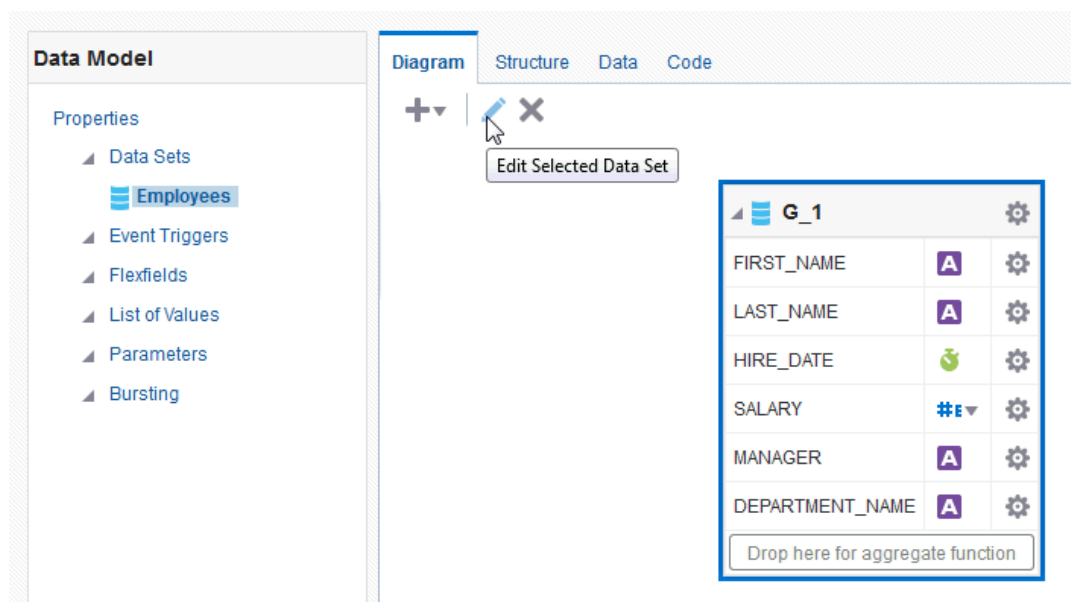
Data Model

Properties

Data Sets

Employees

Event Triggers

Flexfields

List of Values

Parameters

Bursting

Diagram Structure Data Code

Edit Selected Data Set

G_1

| FIRST_NAME | A |
|---|---|
| LAST_NAME | A |
| HIRE_DATE | |
| SALARY | #E |
| MANAGER | A |
| DEPARTMENT_NAME | A |

Drop here for aggregate function